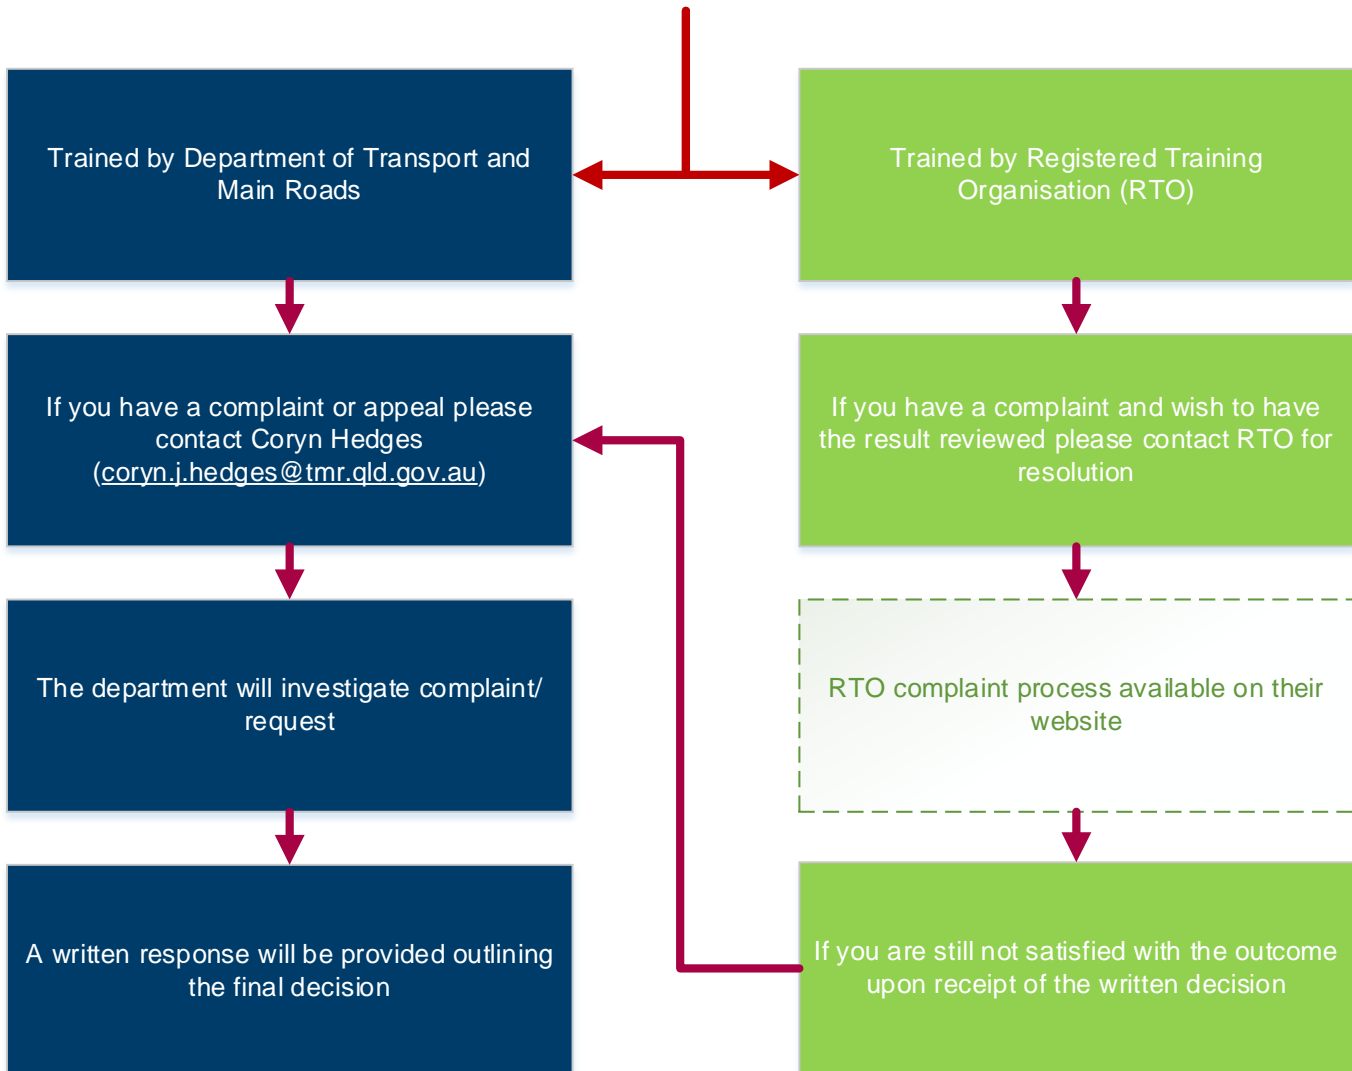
Trained by Department of Transport and Main Roads

Trained by Registered Training Organisation (RTO)

If you have a complaint or appeal please contact Coryn Hedges (coryn.j.hedges@tmr.qld.gov.au)

If you have a complaint and wish to have the result reviewed please contact RTO for resolution

The department will investigate complaint/ request

RTO complaint process available on their website

A written response will be provided outlining the final decision

If you are still not satisfied with the outcome upon receipt of the written decision